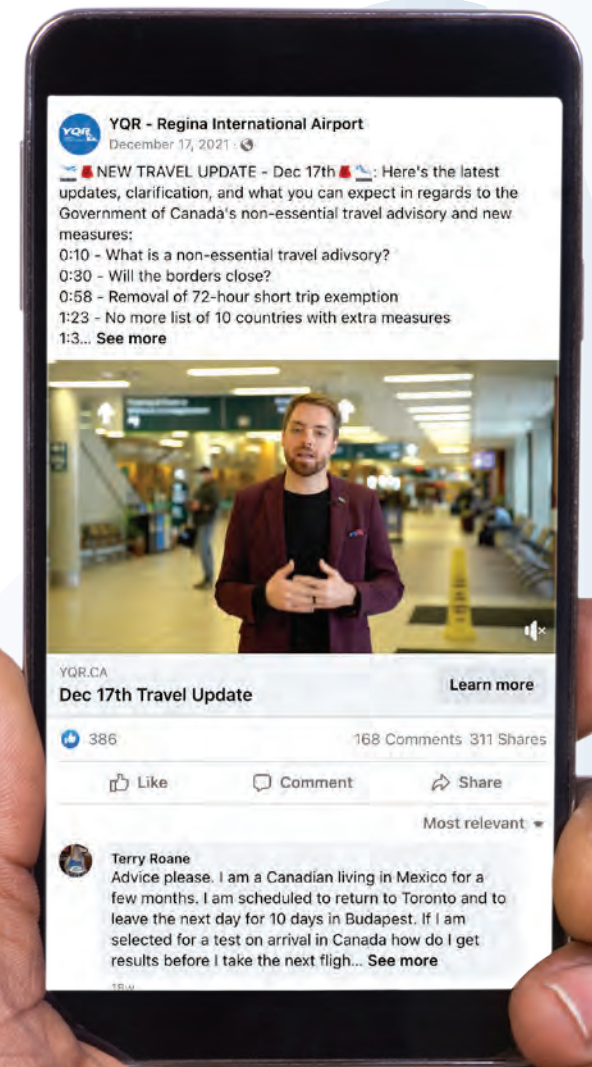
YQR - Regina International Airport
December 17, 2021 ·

NEW TRAVEL UPDATE - Dec 17th : Here's the latest updates, clarification, and what you can expect in regards to the Government of Canada's non-essential travel advisory and new measures:
0:10 - What is a non-essential travel adivsory?
0:30 - Will the borders close?
0:58 - Removal of 72-hour short trip exemption
1:23 - No more list of 10 countries with extra measures
1:3... See more

YQR.CA
Dec 17th Travel Update
Learn more

386
168 Comments 311 Shares

Like
Comment
Share

Most relevant

Terry Roane
Advice please. I am a Canadian living in Mexico for a few months. I am scheduled to return to Toronto and to leave the next day for 10 days in Budapest. If I am selected for a test on arrival in Canada how do I get results before I take the next fligh... See more

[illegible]